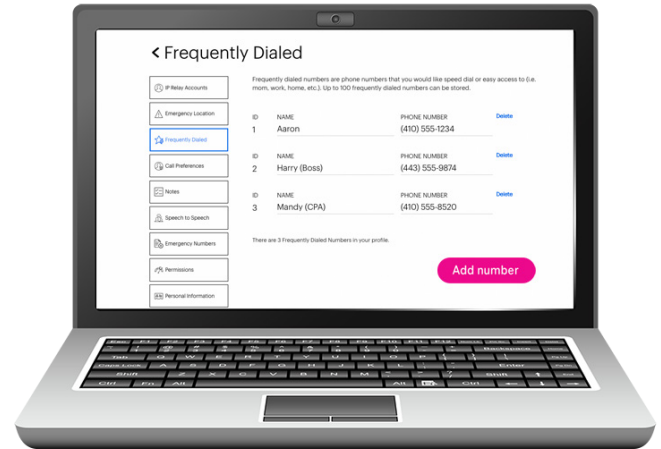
< Frequently Dialed

IP Relay Accounts
Emergency Location
Frequently Dialed
Call Preferences
Notes
Speech to Speech
Emergency Numbers
Permissions
Personal Information

Frequently dialed numbers are phone numbers that you would like speed dial or easy access to (i.e. mom, work, home, etc.). Up to 100 frequently dialed numbers can be stored.

| ID | NAME | PHONE NUMBER | |
|---|---|---|---|
| 1 | Aaron | (410) 555-1234 | Delete |
| 2 | Harry (Boss) | (443) 555-9874 | Delete |
| 3 | Mandy (CPA) | (410) 555-8520 | Delete |

There are 3 Frequently Dialed Numbers in your profile.

Add number